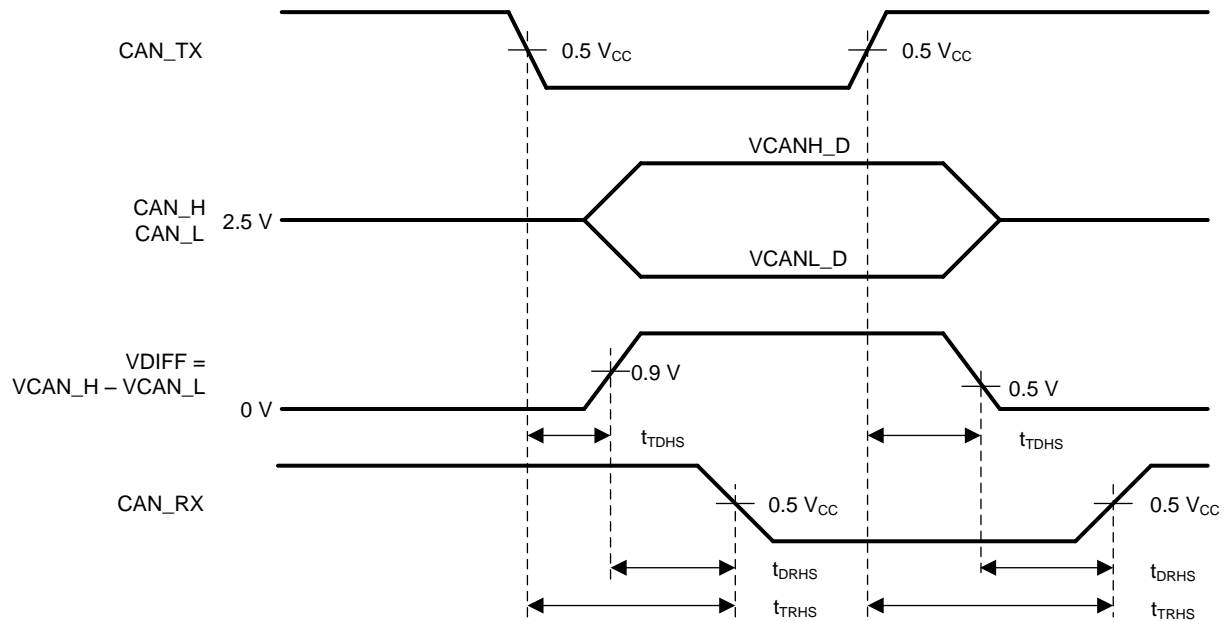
CAN_TX

$0.5\ V_{CC}$

$0.5\ V_{CC}$

VCANH_D

CAN_H
CAN_L

2.5 V

VCANL_D

VDIFF =
VCAN_H – VCAN_L

0.9 V

0.5 V

0 V

$t_{TDHS}$

$t_{TDHS}$

CAN_RX

$0.5\ V_{CC}$

$0.5\ V_{CC}$

$t_{DRHS}$

$t_{DRHS}$

$t_{TRHS}$

$t_{TRHS}$